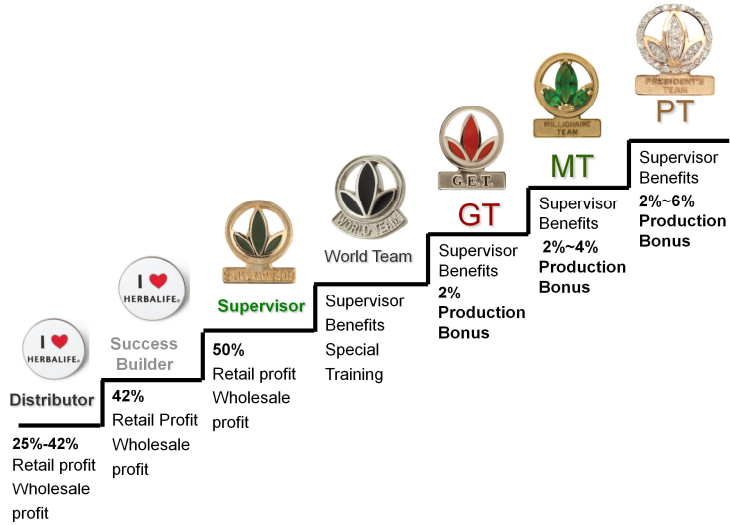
I ♥ HERBALIFE

Distributor

25%-42%
Retail profit
Wholesale profit

I ♥ HERBALIFE

Success Builder

42%
Retail Profit
Wholesale profit

SUPERVISOR

Supervisor

50%
Retail profit
Wholesale profit

WORLD TEAM

World Team

Supervisor Benefits
Special Training

G.E.T.

GT

Supervisor Benefits
2%
Production Bonus

MILLIONAIRE TEAM

MT

Supervisor Benefits
2%~4%
Production Bonus

PRESIDENT'S TEAM

PT

Supervisor Benefits
2%~6%
Production Bonus